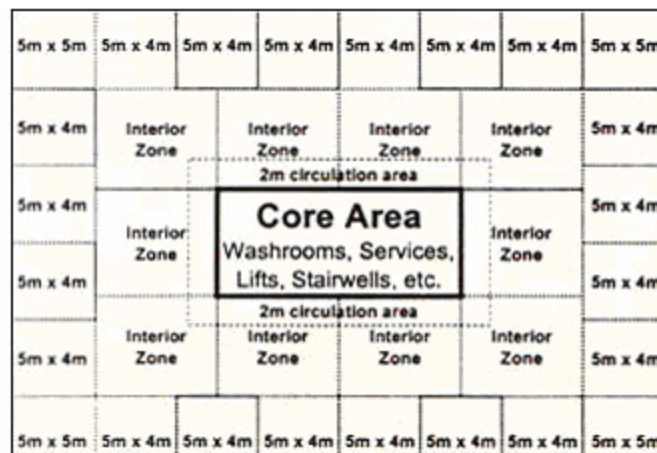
5m x 5m 5m x 4m 5m x 4m 5m x 4m 5m x 4m 5m x 4m 5m x 4m 5m x 5m

5m x 4m Interior Zone Interior Zone Interior Zone Interior Zone 5m x 4m

2m circulation area

5m x 4m Interior Zone Core Area Washrooms, Services, Lifts, Stairwells, etc. Interior Zone 5m x 4m

5m x 4m 5m x 4m

2m circulation area

5m x 4m Interior Zone Interior Zone Interior Zone Interior Zone 5m x 4m

5m x 5m 5m x 4m 5m x 4m 5m x 4m 5m x 4m 5m x 4m 5m x 4m 5m x 5m